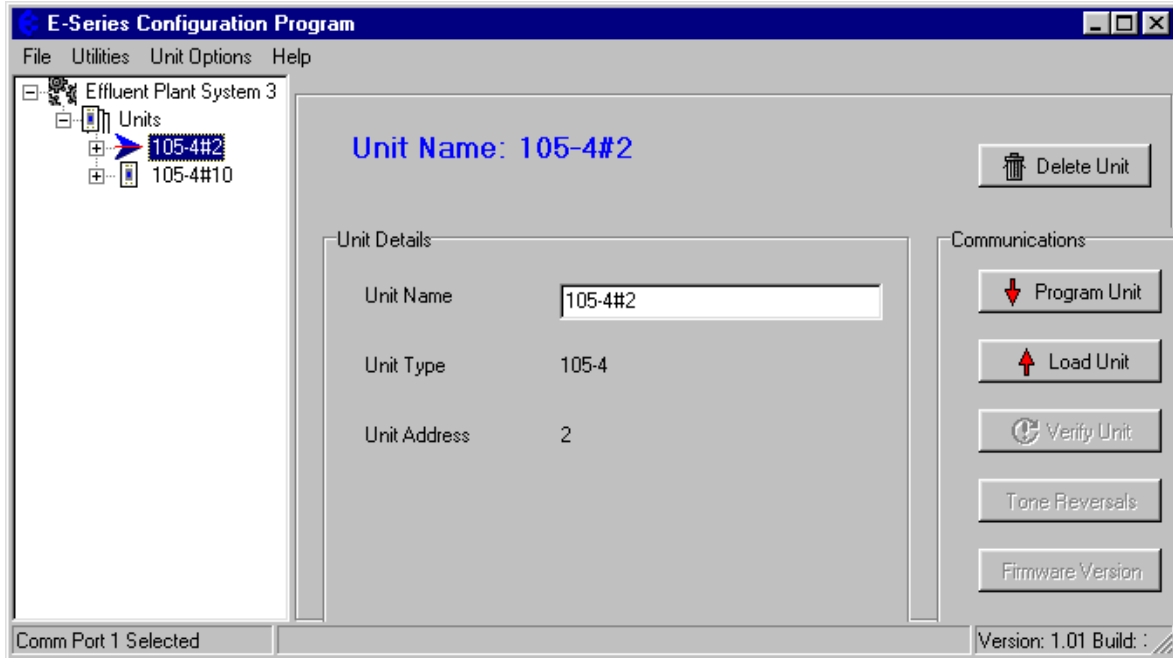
E-Series Configuration Program

File Utilities Unit Options Help

Effluent Plant System 3
Units
105-4#2
105-4#10

Unit Name: 105-4#2

Delete Unit

Unit Details

Unit Name 105-4#2

Unit Type 105-4

Unit Address 2

Communications

Program Unit

Load Unit

Verify Unit

Tone Reversals

Firmware Version

Comm Port 1 Selected

Version: 1.01 Build: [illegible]